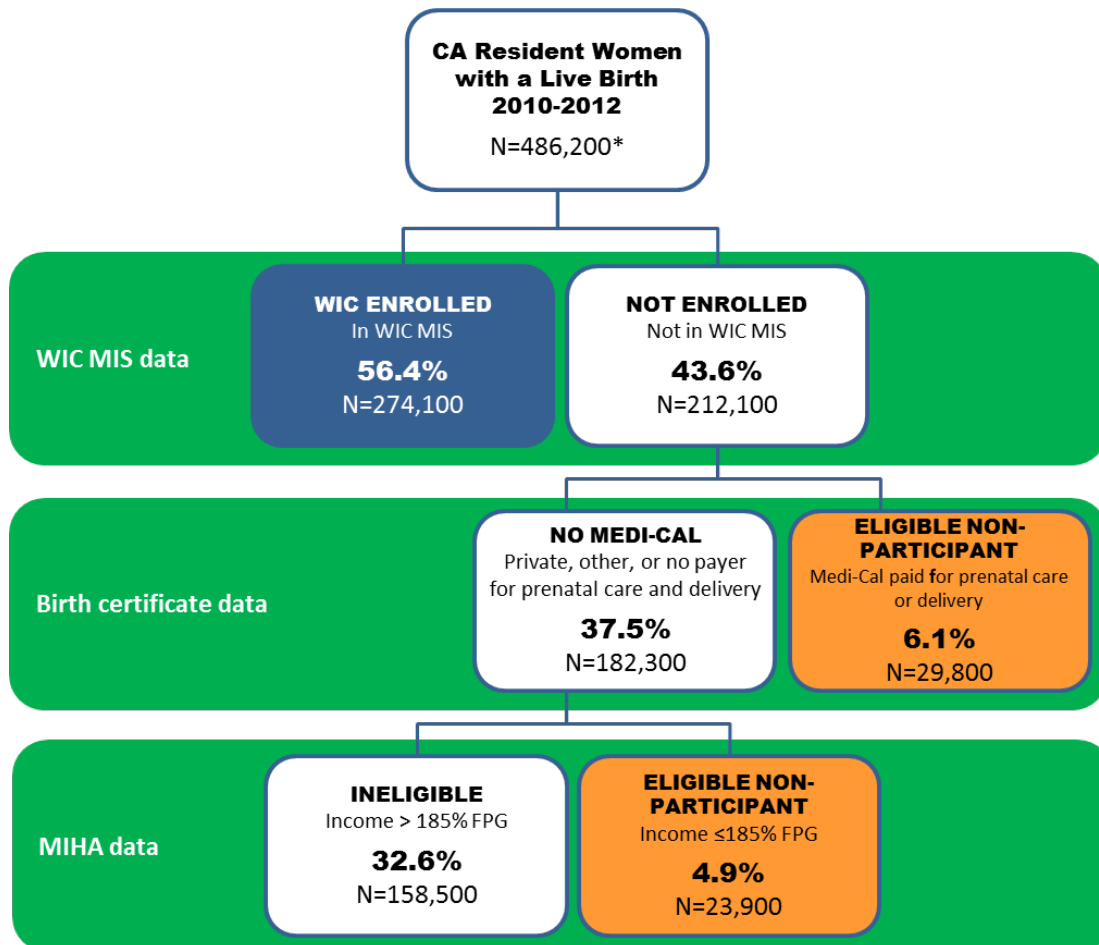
CA Resident Women with a Live Birth 2010-2012
N=486,200*

WIC MIS data

WIC ENROLLED
In WIC MIS
56.4%
N=274,100

NOT ENROLLED
Not in WIC MIS
43.6%
N=212,100

Birth certificate data

NO MEDI-CAL
Private, other, or no payer for prenatal care and delivery
37.5%
N=182,300

ELIGIBLE NON-PARTICIPANT
Medi-Cal paid for prenatal care or delivery
6.1%
N=29,800

MIHA data

INELIGIBLE
Income > 185% FPG
32.6%
N=158,500

ELIGIBLE NON-PARTICIPANT
Income ≤185% FPG
4.9%
N=23,900